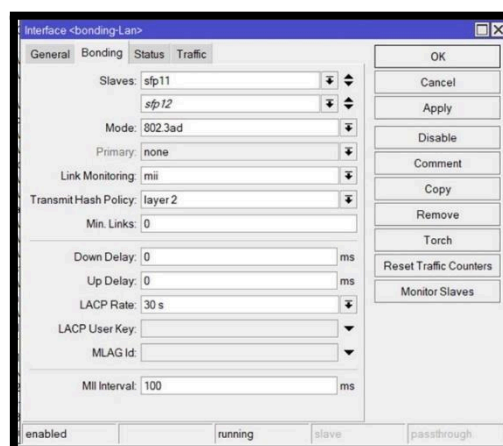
Interface <bonding-Lan>

General | Bonding | Status | Traffic

Slaves: sfp11
sfp12
Mode: 802.3ad
Primary: none
Link Monitoring: mii
Transmit Hash Policy: layer 2
Min. Links: 0

Down Delay: 0 ms
Up Delay: 0 ms
LACP Rate: 30 s
LACP User Key:
MLAG Id:

MII Interval: 100 ms

OK
Cancel
Apply
Disable
Comment
Copy
Remove
Torch
Reset Traffic Counters
Monitor Slaves

enabled | running | slave | passthrough